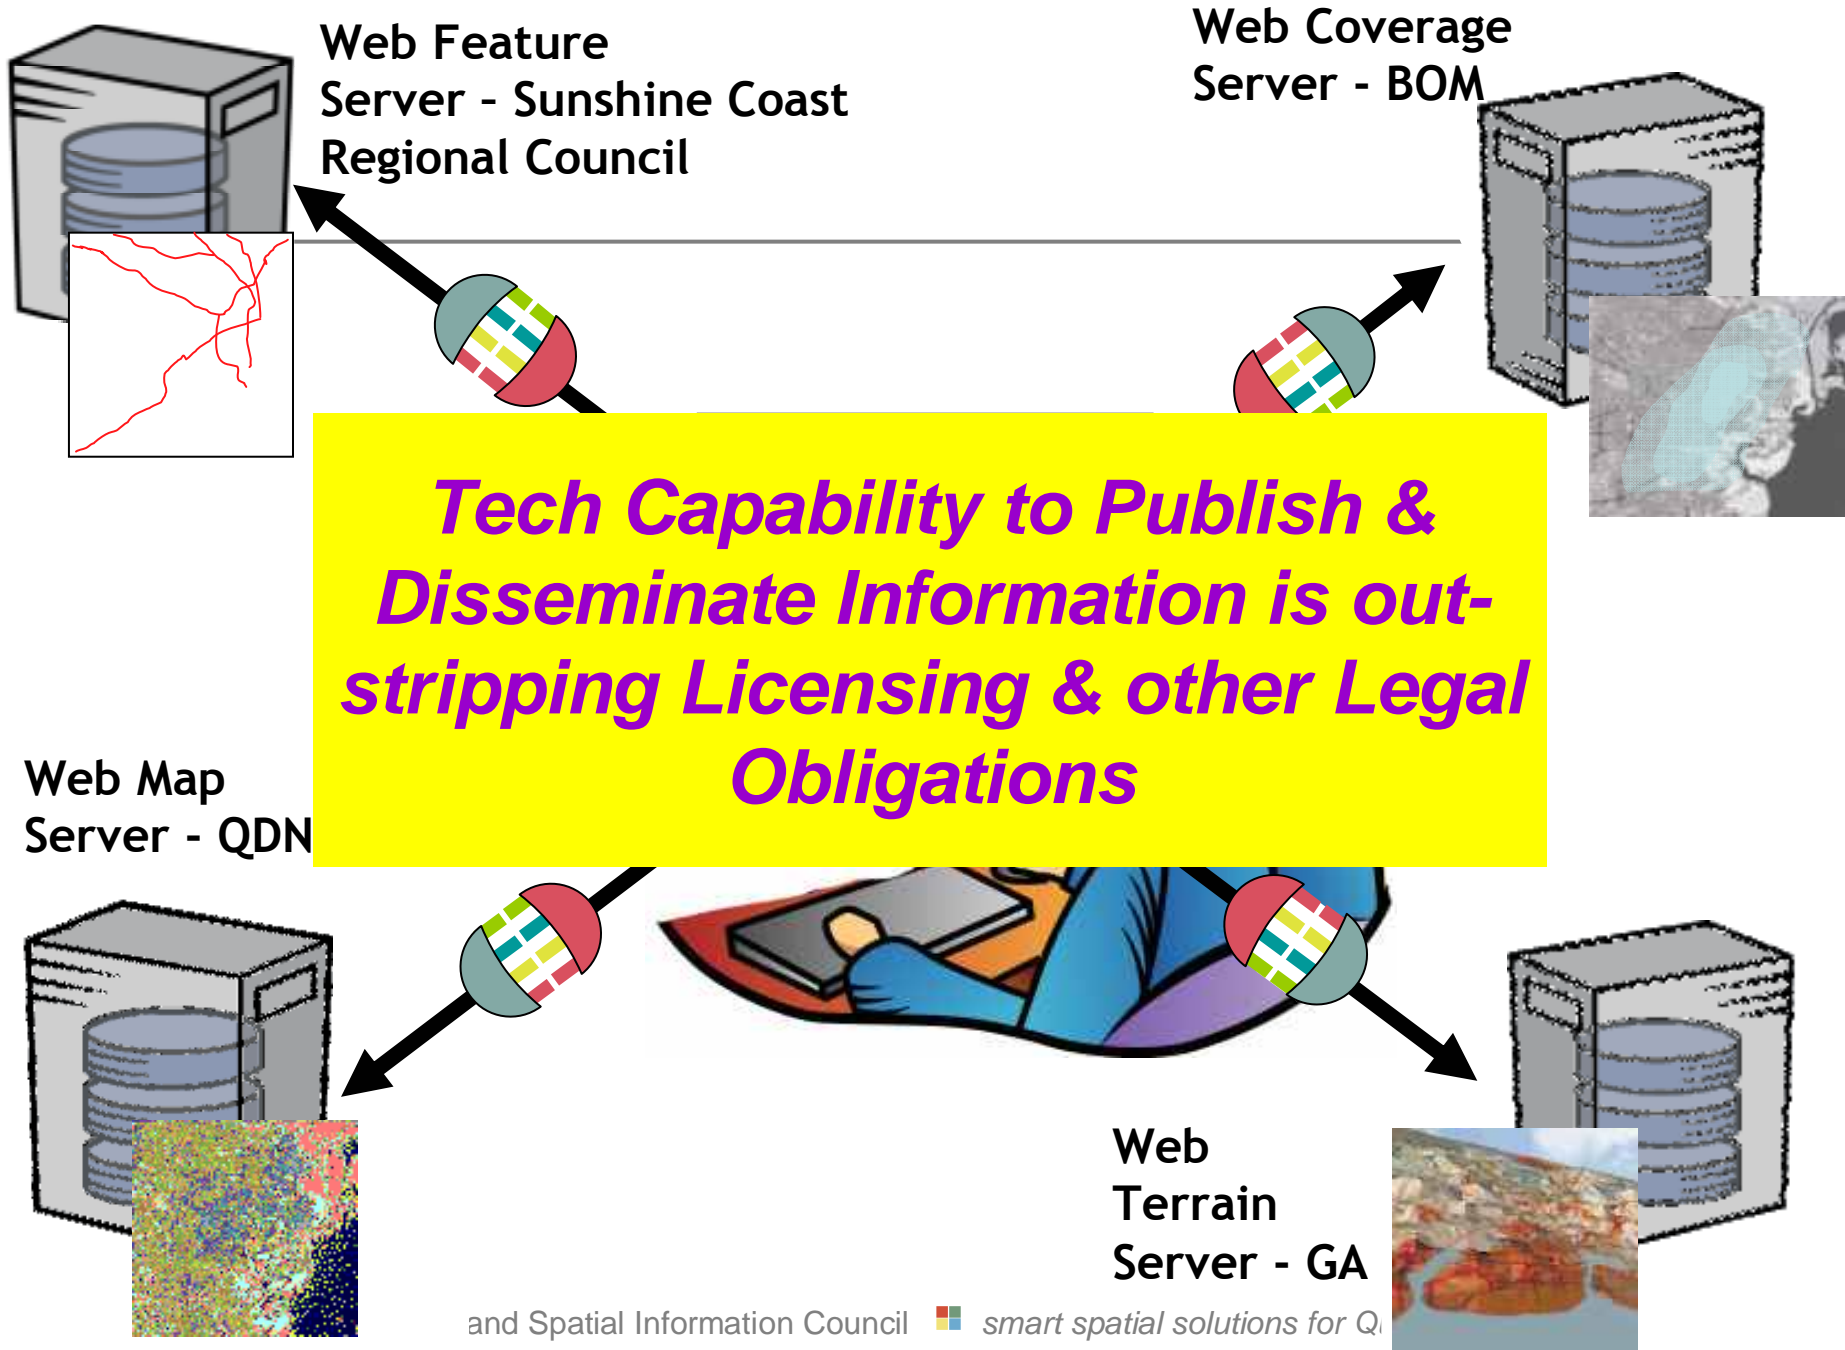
Web Feature Server - Sunshine Coast Regional Council

Web Coverage Server - BOM

Tech Capability to Publish & Disseminate Information is out-stripping Licensing & other Legal Obligations

Web Map Server - QDN

Web Terrain Server - GA

and Spatial Information Council smart spatial solutions for Q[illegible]